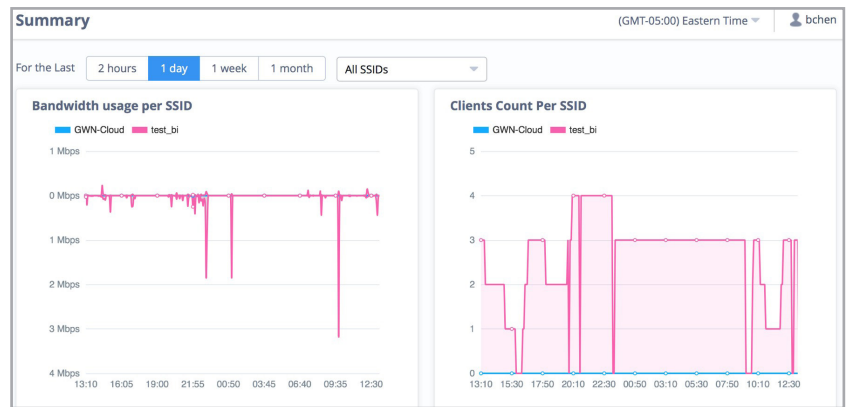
Summary

(GMT-05:00) Eastern Time

bchen

For the Last

2 hours

1 day

1 week

1 month

All SSIDs

Bandwidth usage per SSID

GWN-Cloud

test_bi

1 Mbps

0 Mbps

1 Mbps

2 Mbps

3 Mbps

4 Mbps

13:10

16:05

19:00

21:55

00:50

03:45

06:40

09:35

12:30

Clients Count Per SSID

GWN-Cloud

test_bi

5

4

3

2

1

0

13:10

15:30

17:50

20:10

22:30

00:50

03:10

05:30

07:50

10:10

12:30